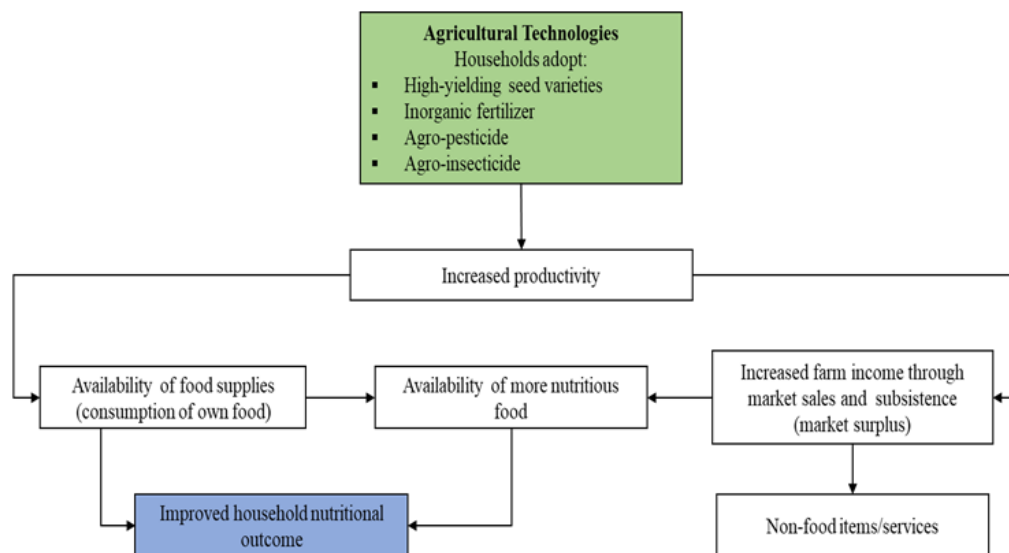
Agricultural Technologies
Households adopt:
- High-yielding seed varieties
- Inorganic fertilizer
- Agro-pesticide
- Agro-insecticide

Increased productivity

Availability of food supplies (consumption of own food)

Availability of more nutritious food

Increased farm income through market sales and subsistence (market surplus)

Improved household nutritional outcome

Non-food items/services